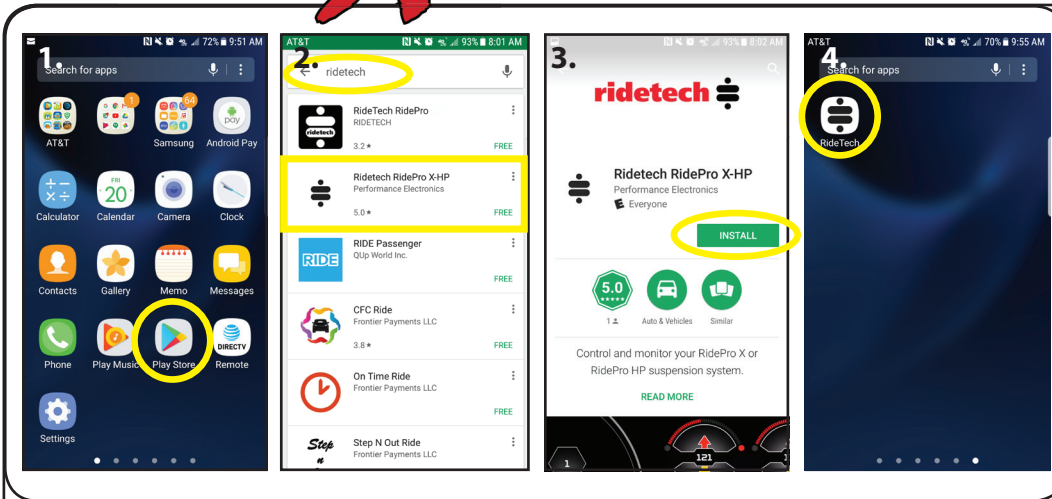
1.

72% 9:51 AM

Search for apps

AT&T

Samsung

Android Pay

FRI 20

Calculator

Calendar

Camera

Clock

Contacts

Gallery

Memo

Messages

Phone

Play Music

Play Store

DIRECTV

Remote

Settings

2.

AT&T 93% 8:01 AM

ridetech

RideTech RidePro
RIDETECH
3.2★
FREE

Ridetech RidePro X-HP
Performance Electronics
5.0★
FREE

RIDE Passenger
QUp World Inc.
FREE

CFC Ride
Frontier Payments LLC
3.8★
FREE

On Time Ride
Frontier Payments LLC
FREE

Step N Out Ride
Frontier Payments LLC

3.

93% 8:02 AM

ridetech

Ridetech RidePro X-HP
Performance Electronics
Everyone

INSTALL

5.0
1
Auto & Vehicles
Similar

Control and monitor your RidePro X or RidePro HP suspension system.

READ MORE

1

121

4.

AT&T 70% 9:55 AM

Search for apps

RideTech